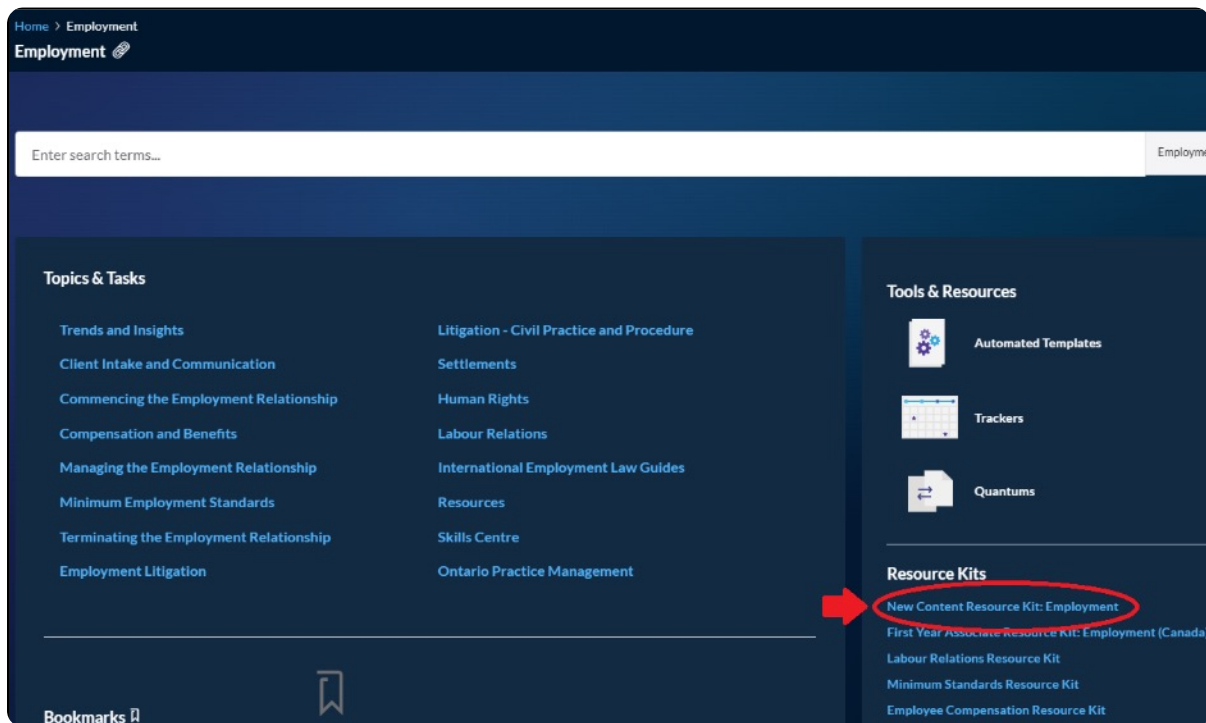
Home > Employment
Employment

Enter search terms...

Employme

Topics & Tasks

Trends and Insights
Client Intake and Communication
Commencing the Employment Relationship
Compensation and Benefits
Managing the Employment Relationship
Minimum Employment Standards
Terminating the Employment Relationship
Employment Litigation

Litigation - Civil Practice and Procedure
Settlements
Human Rights
Labour Relations
International Employment Law Guides
Resources
Skills Centre
Ontario Practice Management

Bookmarks

Tools & Resources

Automated Templates
Trackers
Quantums

Resource Kits

New Content Resource Kit: Employment
First Year Associate Resource Kit: Employment (Canada
Labour Relations Resource Kit
Minimum Standards Resource Kit
Employee Compensation Resource Kit